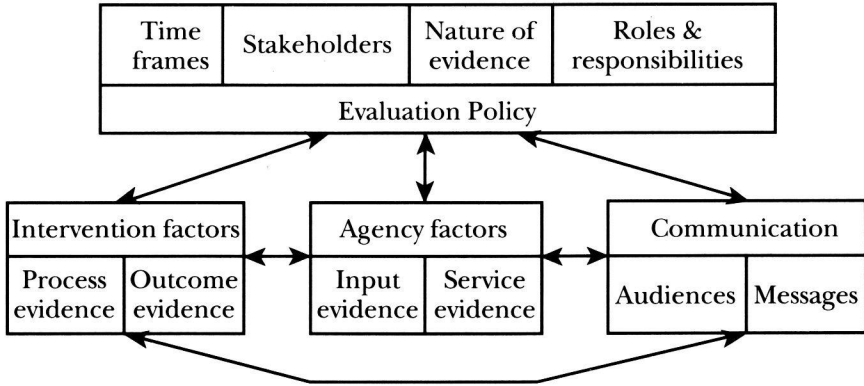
Time frames

Stakeholders

Nature of evidence

Roles & responsibilities

Evaluation Policy

Intervention factors

Process evidence

Outcome evidence

Agency factors

Input evidence

Service evidence

Communication

Audiences

Messages